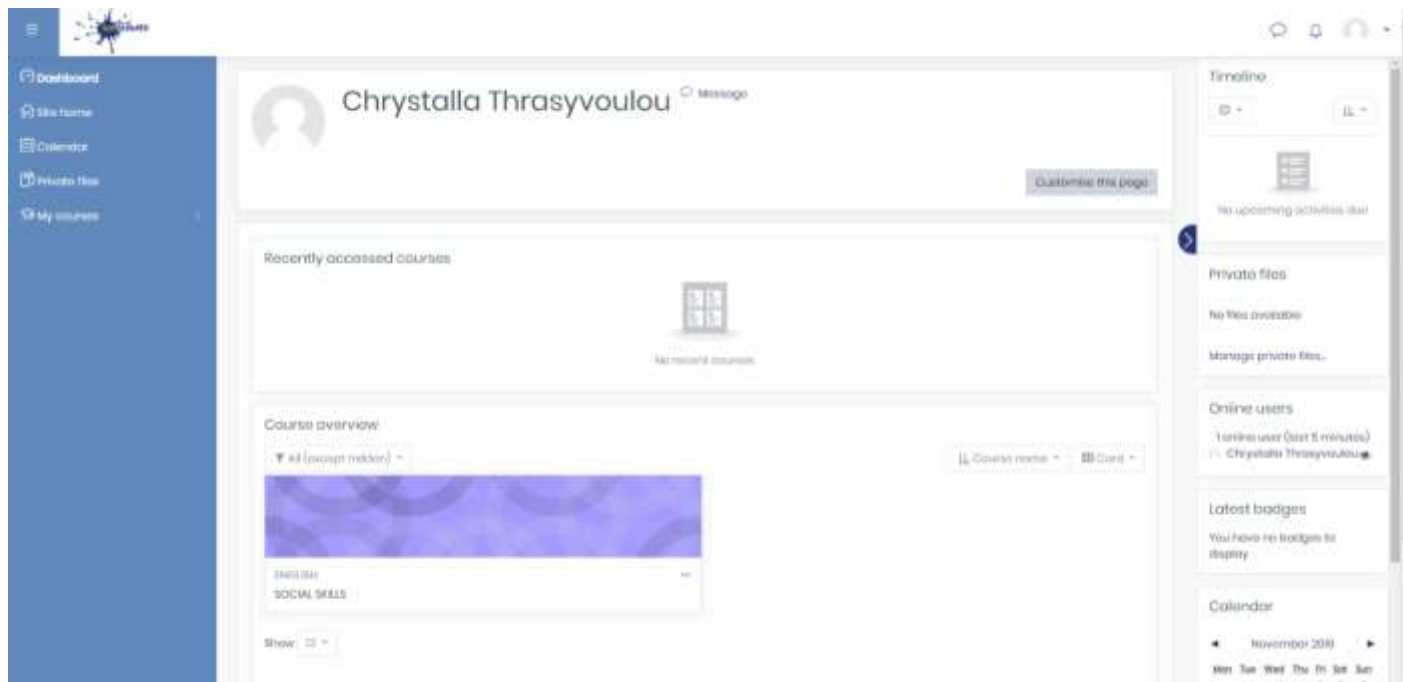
Dashboard
Site home
Calendar
Private files
My courses

Chrystalla Thrasyvoulou
Message

Customise this page

Recently accessed courses

No recent courses

Course overview

All (except hidden)

Course name
Card

ENGLISH
SOCIAL SKILLS

Show 12

Timeline

No upcoming activities due

Private files

No files available

Manage private files...

Online users

1 online user (last 5 minutes)
Chrystalla Thrasyvoulou

Latest badges

You have no badges to display

Calendar

November 2019

Mon Tue Wed Thu Fri Sat Sun